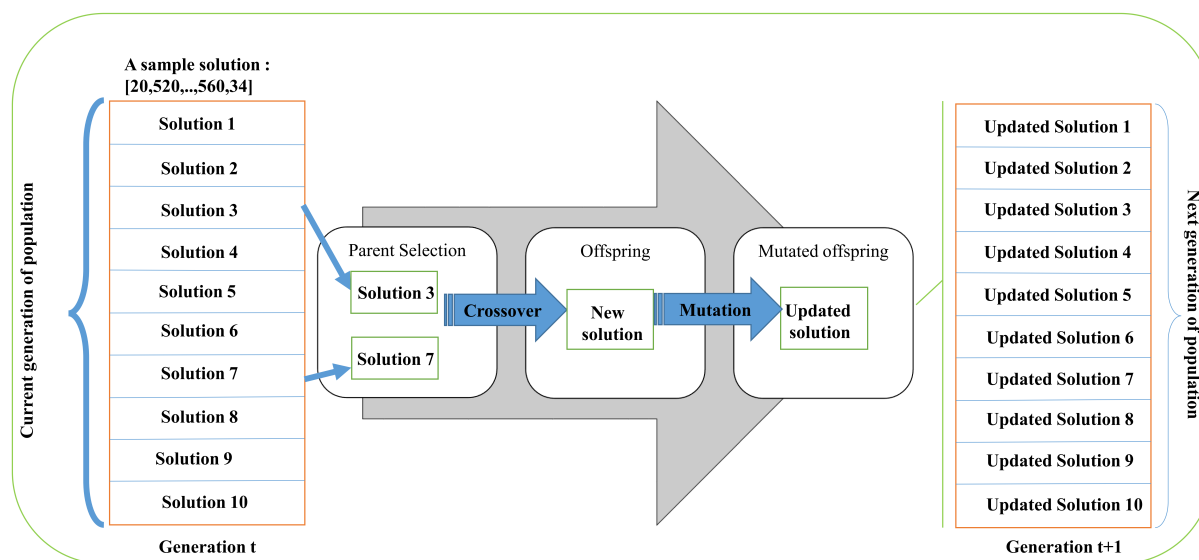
A sample solution :
[20,520,..,560,34]

Current generation of population

| Solution 1 |
|---|
| Solution 2 |
| Solution 3 |
| Solution 4 |
| Solution 5 |
| Solution 6 |
| Solution 7 |
| Solution 8 |
| Solution 9 |
| Solution 10 |

Generation t

Parent Selection

Solution 3

Solution 7

Crossover

Offspring

New solution

Mutation

Mutated offspring

Updated solution

| Updated Solution 1 |
|---|
| Updated Solution 2 |
| Updated Solution 3 |
| Updated Solution 4 |
| Updated Solution 5 |
| Updated Solution 6 |
| Updated Solution 7 |
| Updated Solution 8 |
| Updated Solution 9 |
| Updated Solution 10 |

Generation t+1

Next generation of population